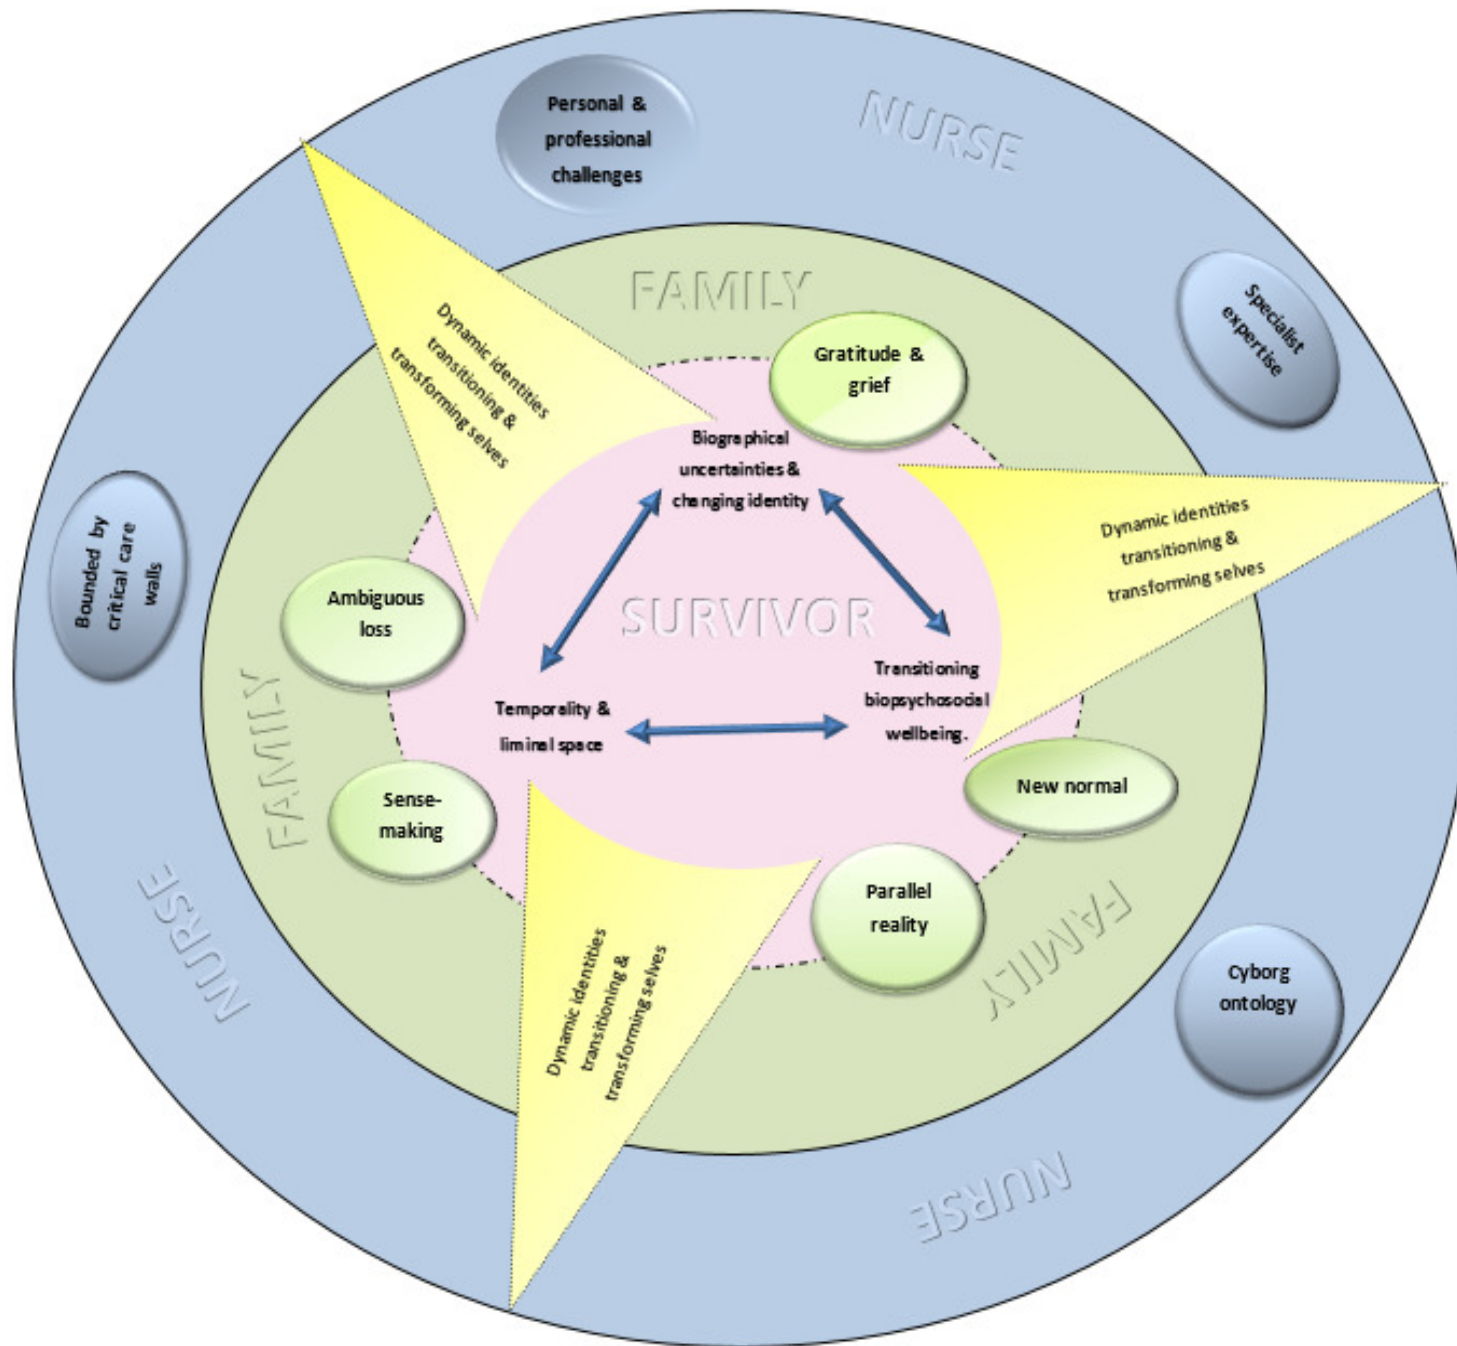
Personal & professional challenges

NURSE

Specialist expertise

FAMILY

Dynamic identities transitioning & transforming selves

Gratitude & grief

Biographical uncertainties & changing identity

Dynamic identities transitioning & transforming selves

Bounded by critical care walls

Ambiguous loss

SURVIVOR

Transitioning biopsychosocial wellbeing.

Temporality & liminal space

FAMILY

New normal

Sense-making

Parallel reality

FAMILY

NURSE

Dynamic identities transitioning & transforming selves

Cyborg ontology

NURSE